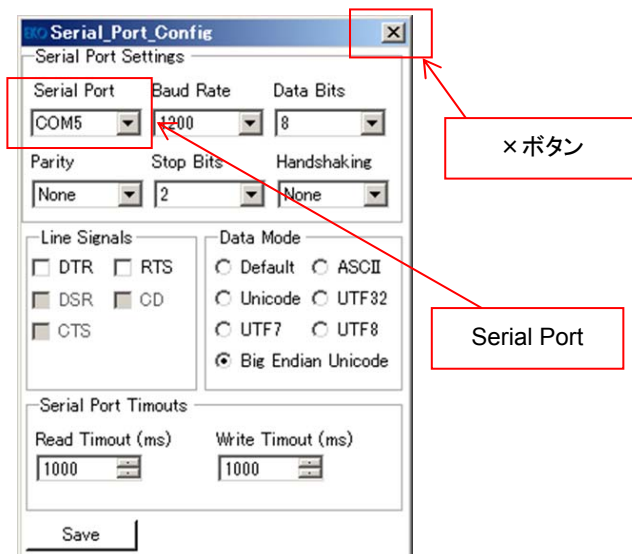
Serial_Port_Config

Serial Port Settings

Serial Port
COM5

Baud Rate
1200

Data Bits
8

Parity
None

Stop Bits
2

Handshaking
None

Line Signals
DTR
RTS
DSR
CD
CTS

Data Mode
Default
ASCII
Unicode
UTF32
UTF7
UTF8
Big Endian Unicode

Serial Port Timouts
Read Timout (ms)
1000
Write Timout (ms)
1000

Save

×ボタン

Serial Port